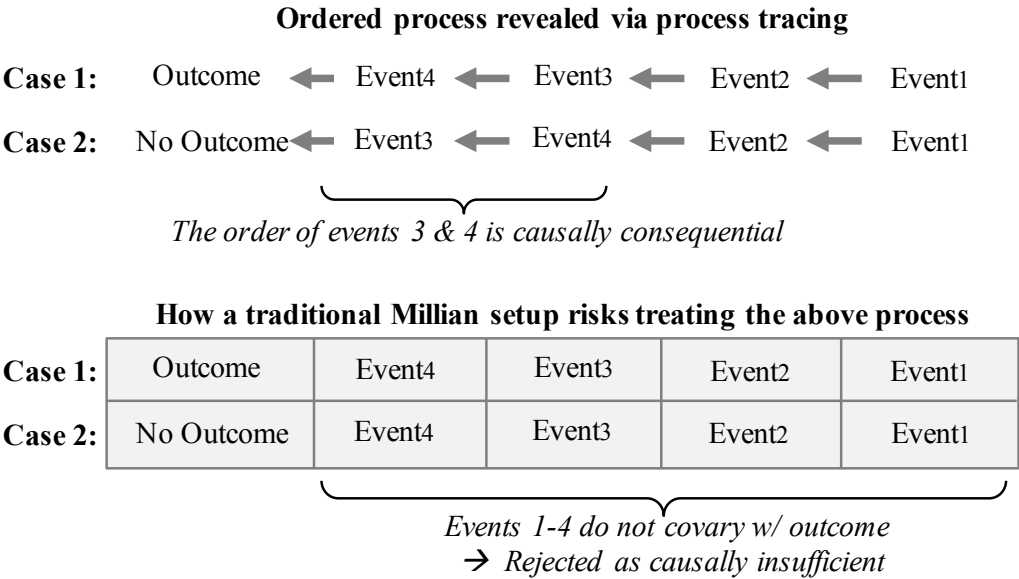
**Ordered process revealed via process tracing**

**Case 1:** Outcome ← Event4 ← Event3 ← Event2 ← Event1

**Case 2:** No Outcome ← Event3 ← Event4 ← Event2 ← Event1

*The order of events 3 & 4 is causally consequential*

**How a traditional Millian setup risks treating the above process**

| **Case 1:** | Outcome | Event4 | Event3 | Event2 | Event1 |
|---|---|---|---|---|---|
| **Case 2:** | No Outcome | Event4 | Event3 | Event2 | Event1 |

*Events 1-4 do not covary w/ outcome*
→ *Rejected as causally insufficient*